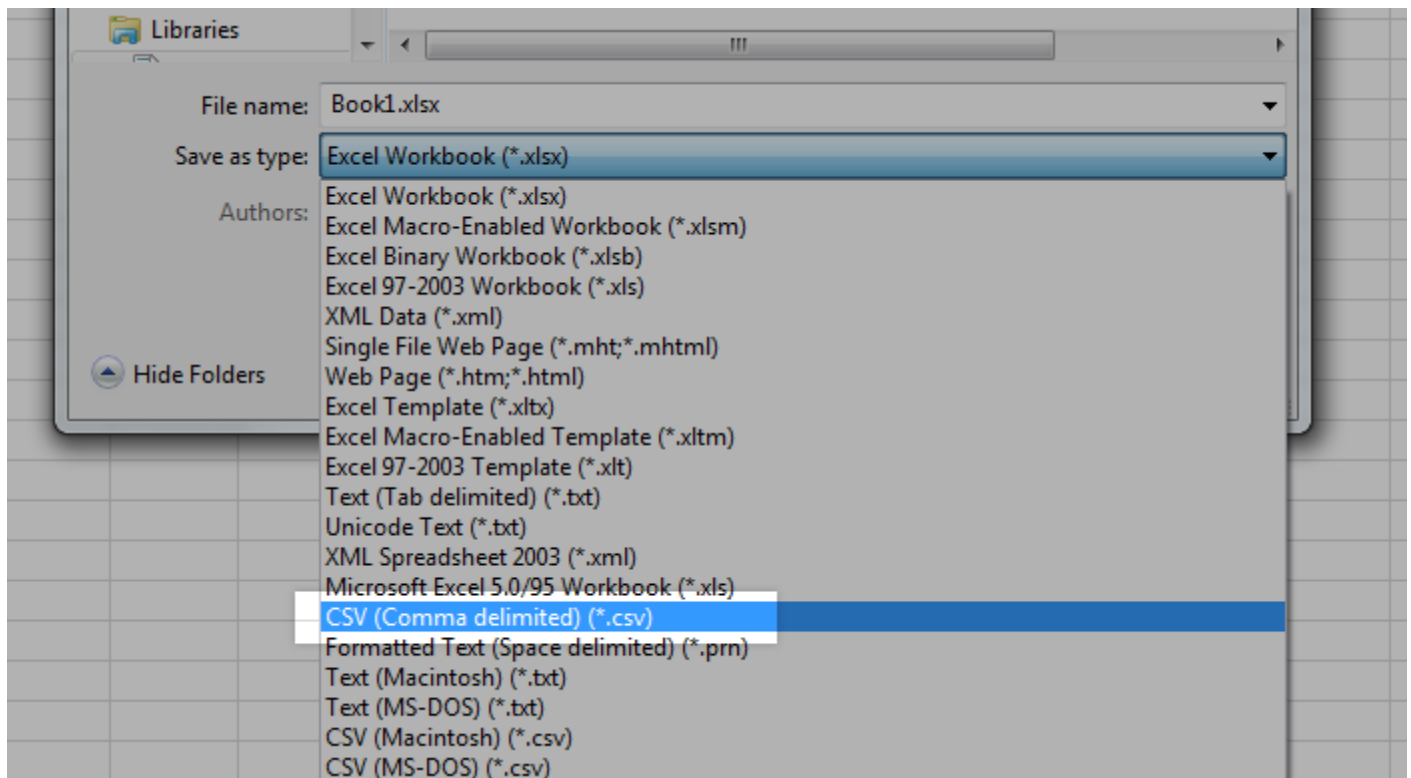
Libraries

File name: Book1.xlsx

Save as type: Excel Workbook (*.xlsx)

Authors:

Hide Folders

Excel Workbook (*.xlsx)
Excel Macro-Enabled Workbook (*.xlsm)
Excel Binary Workbook (*.xlsb)
Excel 97-2003 Workbook (*.xls)
XML Data (*.xml)
Single File Web Page (*.mht;*.mhtml)
Web Page (*.htm;*.html)
Excel Template (*.xltx)
Excel Macro-Enabled Template (*.xltm)
Excel 97-2003 Template (*.xlt)
Text (Tab delimited) (*.txt)
Unicode Text (*.txt)
XML Spreadsheet 2003 (*.xml)
Microsoft Excel 5.0/95 Workbook (*.xls)
CSV (Comma delimited) (*.csv)
Formatted Text (Space delimited) (*.prn)
Text (Macintosh) (*.txt)
Text (MS-DOS) (*.txt)
CSV (Macintosh) (*.csv)
CSV (MS-DOS) (*.csv)